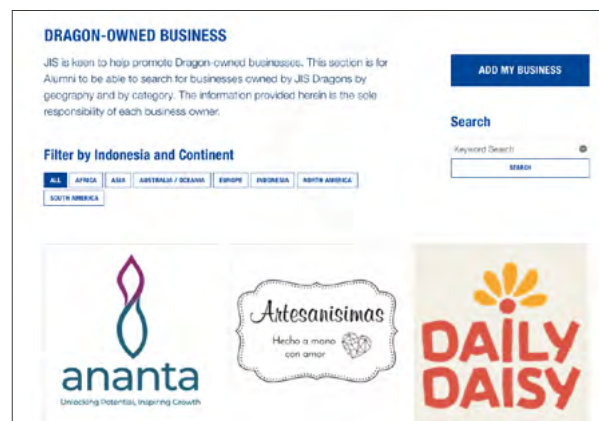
DRAGON-OWNED BUSINESS

JIS is keen to help promote Dragon-owned businesses. This section is for Alumni to be able to search for businesses owned by JIS Dragons by geography and by category. The information provided herein is the sole responsibility of each business owner.

ADD MY BUSINESS

Search

Keyword Search

SEARCH

Filter by Indonesia and Continent

ALL | AFRICA | ASIA | AUSTRALIA / OCEANIA | EUROPE | INDONESIA | NORTH AMERICA | SOUTH AMERICA

ananta
Unlocking Potential, Inspiring Growth

Artesanisimas
Hecho a mano con amor

DAILY DAISY